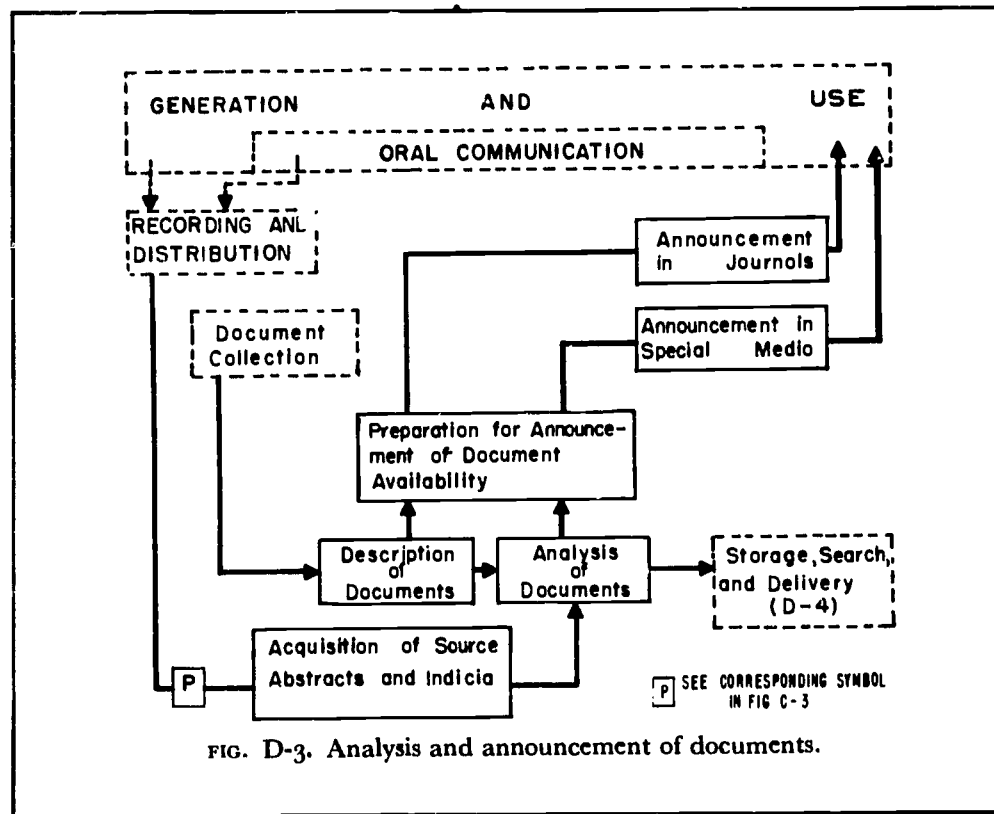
GENERATION AND USE

ORAL COMMUNICATION

RECORDING ANL DISTRIBUTION

Announcement in Journols

Document Collection

Announcement in Special Medio

Preparation for Announcement of Document Availability

Description of Documents

Analysis of Documents

Storage, Search, and Delivery (D-4)

Acquisition of Source Abstracts and Indicia

P

P SEE CORRESPONDING SYMBOL IN FIG C-3

FIG. D-3. Analysis and announcement of documents.